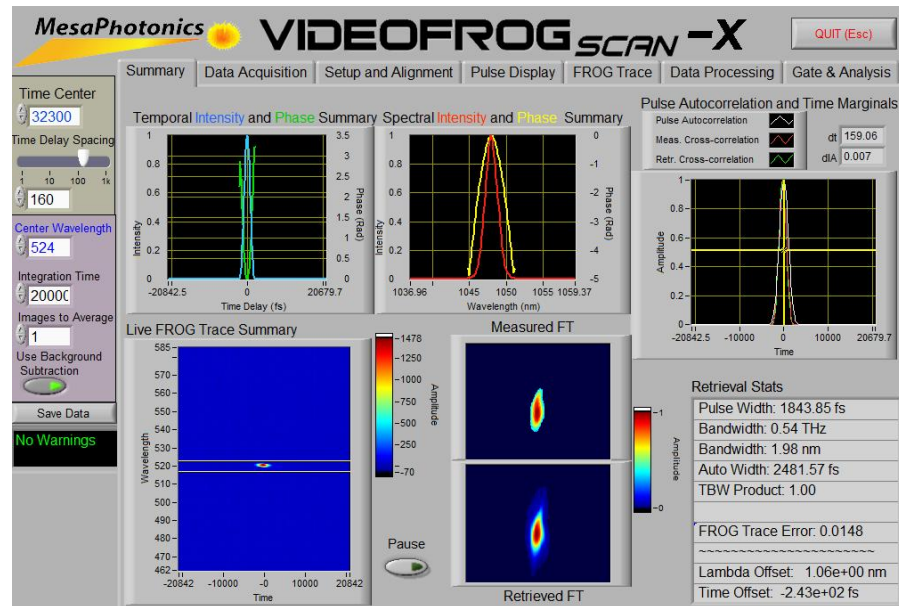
MesaPhotonics VIDEOFROG SCAN -X

QUIT (Esc)

Summary | Data Acquisition | Setup and Alignment | Pulse Display | FROG Trace | Data Processing | Gate & Analysis

Time Center
32300
Time Delay Spacing
1 10 100 1k
160
Center Wavelength
524
Integration Time
20000
Images to Average
1
Use Background Subtraction
Save Data
No Warnings

Temporal Intensity and Phase Summary
1
0.8
0.6
0.4
0.2
0
Intensity
3.5
3
2.5
2
1.5
1
0.5
0
Phase (Rad)
-20842.5 0 20679.7
Time Delay (fs)

Spectral Intensity and Phase Summary
1
0.8
0.6
0.4
0.2
0
Intensity
0
-1
-2
-3
-4
-5
Phase (Rad)
1036.96 1045 1050 1055 1059.37
Wavelength (nm)

Pulse Autocorrelation and Time Marginals
Pulse Autocorrelation
Meas. Cross-correlation
Retr. Cross-correlation
dt 159.06
dlA 0.007
1
0.8
0.6
0.4
0.2
0
Amplitude
-20842.5 -10000 0 10000 20679.7
Time

Live FROG Trace Summary
585
570
560
550
540
530
520
510
500
490
480
470
462
Wavelength
-20842 -10000 0 10000 20842
Time
1478
1250
1000
750
500
250
0
-70
Amplitude

Measured FT
Pause
Retrieved FT
1
0
Amplitude

Retrieval Stats
Pulse Width: 1843.85 fs
Bandwidth: 0.54 THz
Bandwidth: 1.98 nm
Auto Width: 2481.57 fs
TBW Product: 1.00
FROG Trace Error: 0.0148
~~~~~~~~~~~~~~~~~~~~~
Lambda Offset: 1.06e+00 nm
Time Offset: -2.43e+02 fs